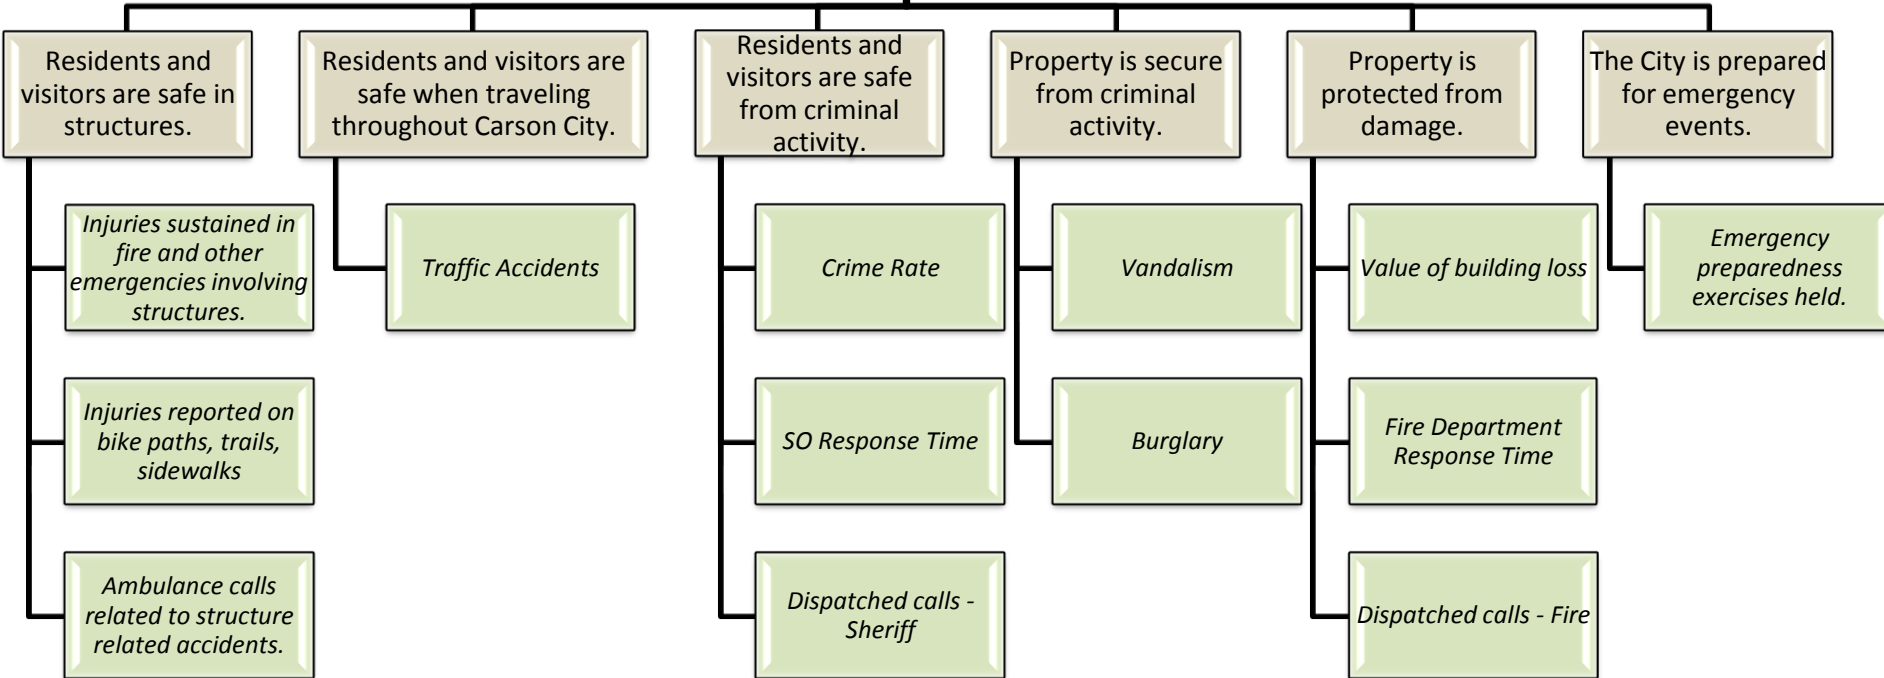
Residents and visitors are safe in structures.

*Injuries sustained in fire and other emergencies involving structures.*

*Injuries reported on bike paths, trails, sidewalks*

*Ambulance calls related to structure related accidents.*

Residents and visitors are safe when traveling throughout Carson City.

*Traffic Accidents*

Residents and visitors are safe from criminal activity.

*Crime Rate*

*SO Response Time*

*Dispatched calls - Sheriff*

Property is secure from criminal activity.

*Vandalism*

*Burglary*

Property is protected from damage.

*Value of building loss*

*Fire Department Response Time*

*Dispatched calls - Fire*

The City is prepared for emergency events.

*Emergency preparedness exercises held.*